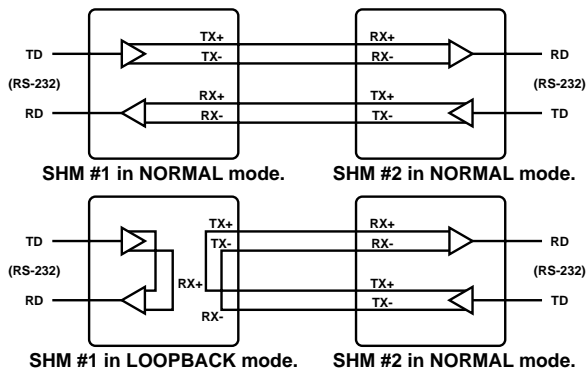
TD
TX+
TX-
RX+
RX-
RD

(RS-232)

(RS-232)

RD
RX+
RX-
TX+
TX-
TD

SHM #1 in NORMAL mode.

SHM #2 in NORMAL mode.

TD
TX+
TX-
RX+
RX-
RD

(RS-232)

(RS-232)

RD
RX+
RX-
RX+
TX+
TX-
RX-
TD

SHM #1 in LOOPBACK mode.

SHM #2 in NORMAL mode.